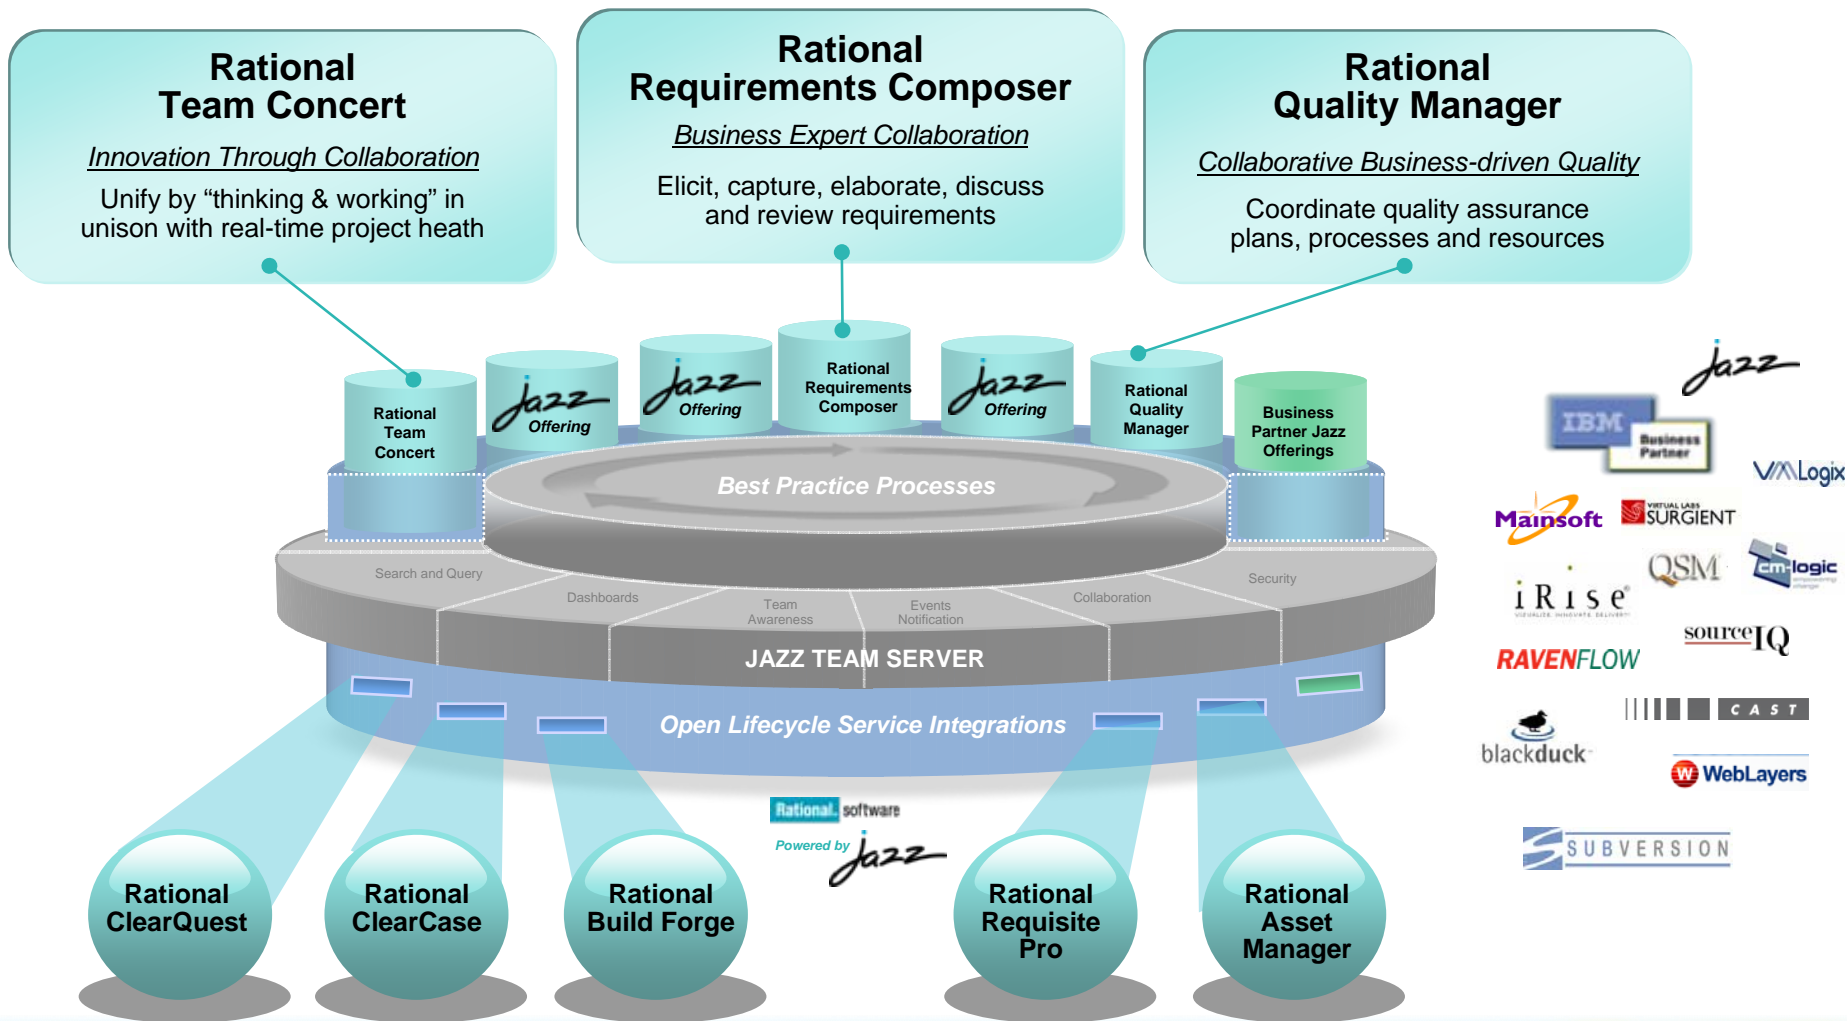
Rational Team Concert

Innovation Through Collaboration

Unify by “thinking & working” in unison with real-time project heath

Rational Requirements Composer

Business Expert Collaboration

Elicit, capture, elaborate, discuss and review requirements

Rational Quality Manager

Collaborative Business-driven Quality

Coordinate quality assurance plans, processes and resources

Rational Team Concert

Jazz Offering

Jazz Offering

Rational Requirements Composer

Jazz Offering

Rational Quality Manager

Business Partner Jazz Offerings

Best Practice Processes

Search and Query

Dashboards

Team Awareness

Events Notification

Collaboration

Security

JAZZ TEAM SERVER

Open Lifecycle Service Integrations

Rational software

Powered by Jazz

Rational ClearQuest

Rational ClearCase

Rational Build Forge

Rational Requisite Pro

Rational Asset Manager

Jazz

IBM Business Partner

VMLogix

Mainsoft

SURGIENT

QSM

cm-logic

iRise

sourceIQ

RAVENFLOW

CAST

blackduck

WebLayers

SUBVERSION